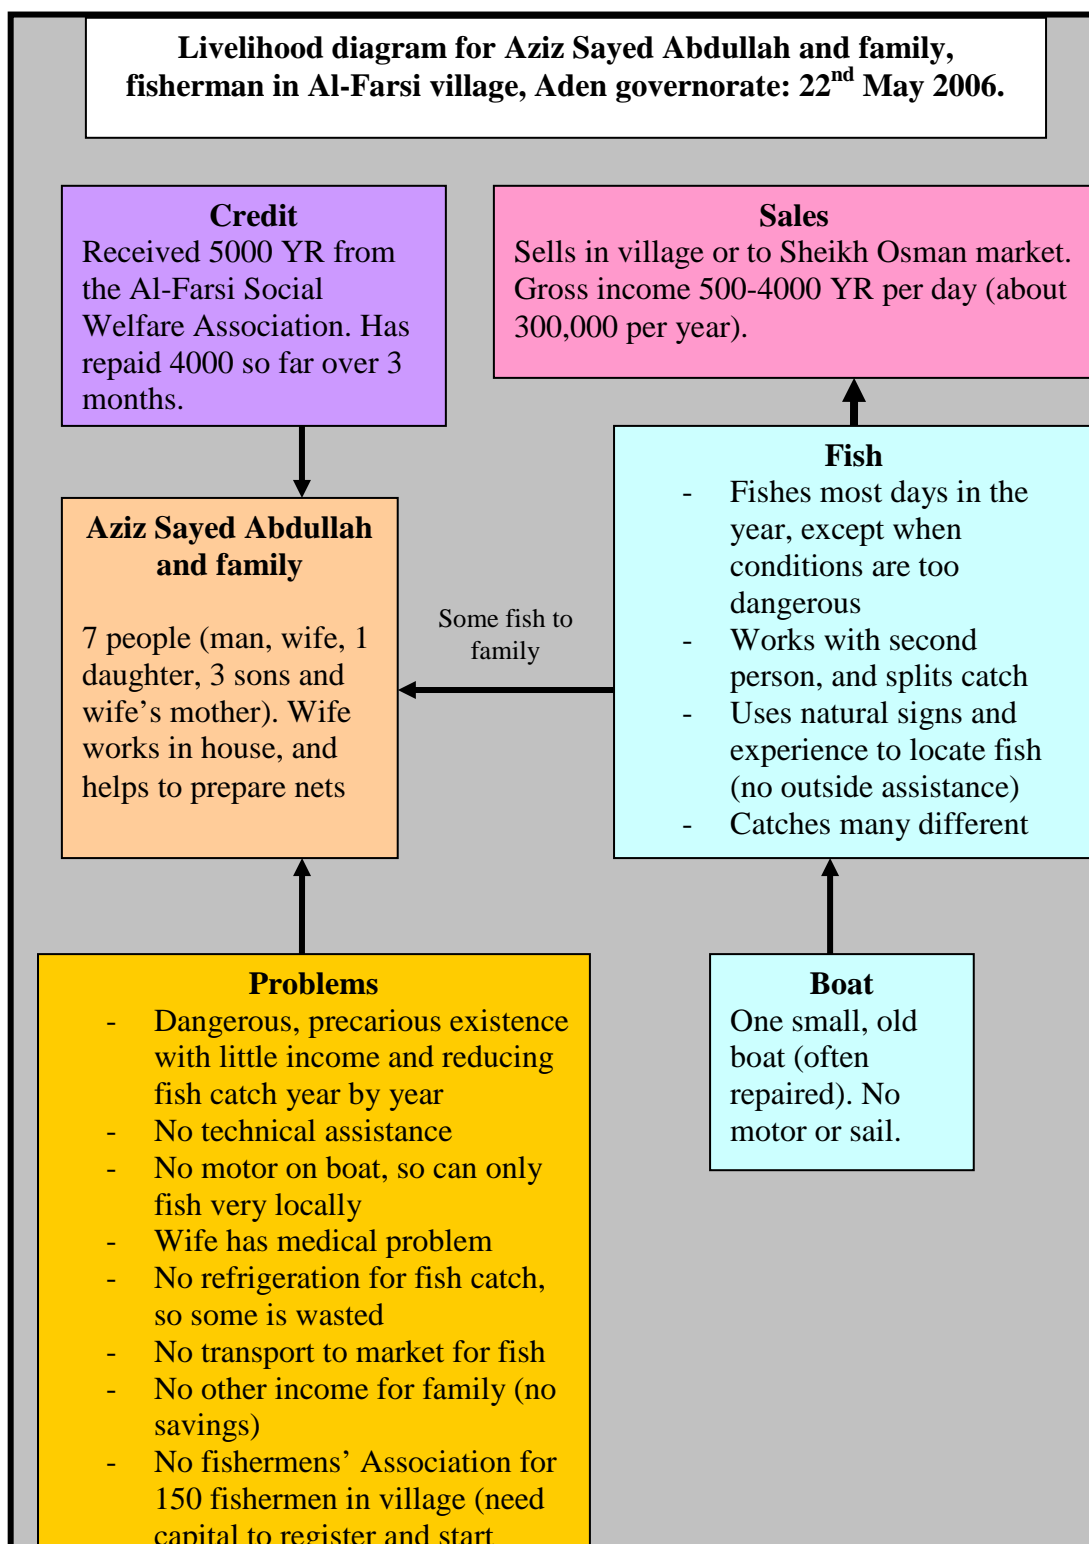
Livelihood diagram for Aziz Sayed Abdullah and family, fisherman in Al-Farsi village, Aden governorate: 22$^{nd}$ May 2006.

Credit
Received 5000 YR from the Al-Farsi Social Welfare Association. Has repaid 4000 so far over 3 months.

Sales
Sells in village or to Sheikh Osman market. Gross income 500-4000 YR per day (about 300,000 per year).

Aziz Sayed Abdullah and family

7 people (man, wife, 1 daughter, 3 sons and wife's mother). Wife works in house, and helps to prepare nets

Some fish to family

Fish
- Fishes most days in the year, except when conditions are too dangerous
- Works with second person, and splits catch
- Uses natural signs and experience to locate fish (no outside assistance)
- Catches many different

Problems
- Dangerous, precarious existence with little income and reducing fish catch year by year
- No technical assistance
- No motor on boat, so can only fish very locally
- Wife has medical problem
- No refrigeration for fish catch, so some is wasted
- No transport to market for fish
- No other income for family (no savings)
- No fishermens' Association for 150 fishermen in village (need capital to register and start

Boat
One small, old boat (often repaired). No motor or sail.